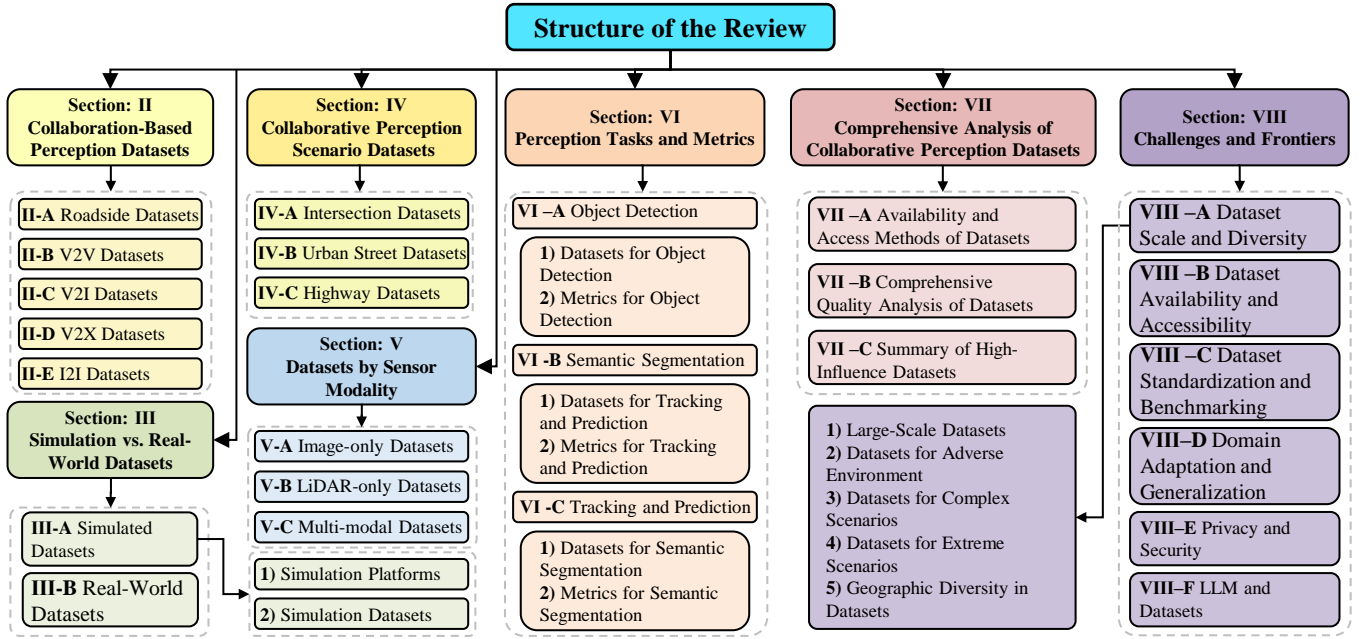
Structure of the Review

Section: II
Collaboration-Based Perception Datasets

II-A Roadside Datasets
II-B V2V Datasets
II-C V2I Datasets
II-D V2X Datasets
II-E I2I Datasets

Section: III
Simulation vs. Real-World Datasets

III-A Simulated Datasets
III-B Real-World Datasets

Section: IV
Collaborative Perception Scenario Datasets

IV-A Intersection Datasets
IV-B Urban Street Datasets
IV-C Highway Datasets

Section: V
Datasets by Sensor Modality

V-A Image-only Datasets
V-B LiDAR-only Datasets
V-C Multi-modal Datasets

1) Simulation Platforms
2) Simulation Datasets

Section: VI
Perception Tasks and Metrics

VI –A Object Detection
1) Datasets for Object Detection
2) Metrics for Object Detection

VI -B Semantic Segmentation
1) Datasets for Tracking and Prediction
2) Metrics for Tracking and Prediction

VI -C Tracking and Prediction
1) Datasets for Semantic Segmentation
2) Metrics for Semantic Segmentation

Section: VII
Comprehensive Analysis of Collaborative Perception Datasets

VII –A Availability and Access Methods of Datasets
VII –B Comprehensive Quality Analysis of Datasets
VII –C Summary of High-Influence Datasets

1) Large-Scale Datasets
2) Datasets for Adverse Environment
3) Datasets for Complex Scenarios
4) Datasets for Extreme Scenarios
5) Geographic Diversity in Datasets

Section: VIII
Challenges and Frontiers

VIII –A Dataset Scale and Diversity
VIII –B Dataset Availability and Accessibility
VIII –C Dataset Standardization and Benchmarking
VIII–D Domain Adaptation and Generalization
VIII–E Privacy and Security
VIII–F LLM and Datasets